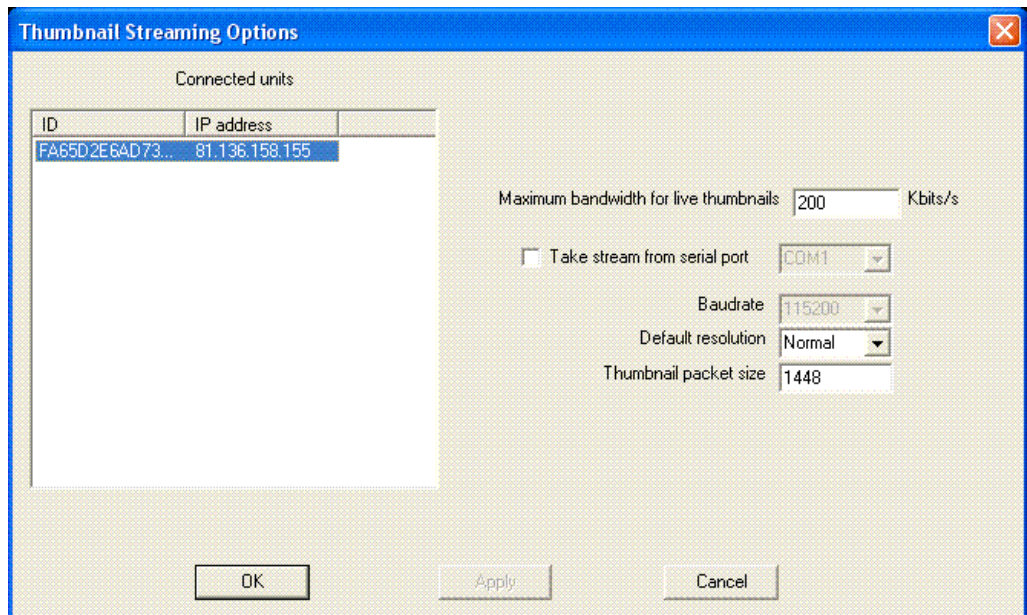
Thumbnail Streaming Options

Connected units

| ID | IP address |
|---|---|
| FA65D2E6AD73... | 81.136.158.155 |

Maximum bandwidth for live thumbnails 200 Kbits/s

Take stream from serial port COM1

Baudrate 115200

Default resolution Normal

Thumbnail packet size 1448

OK

Apply

Cancel